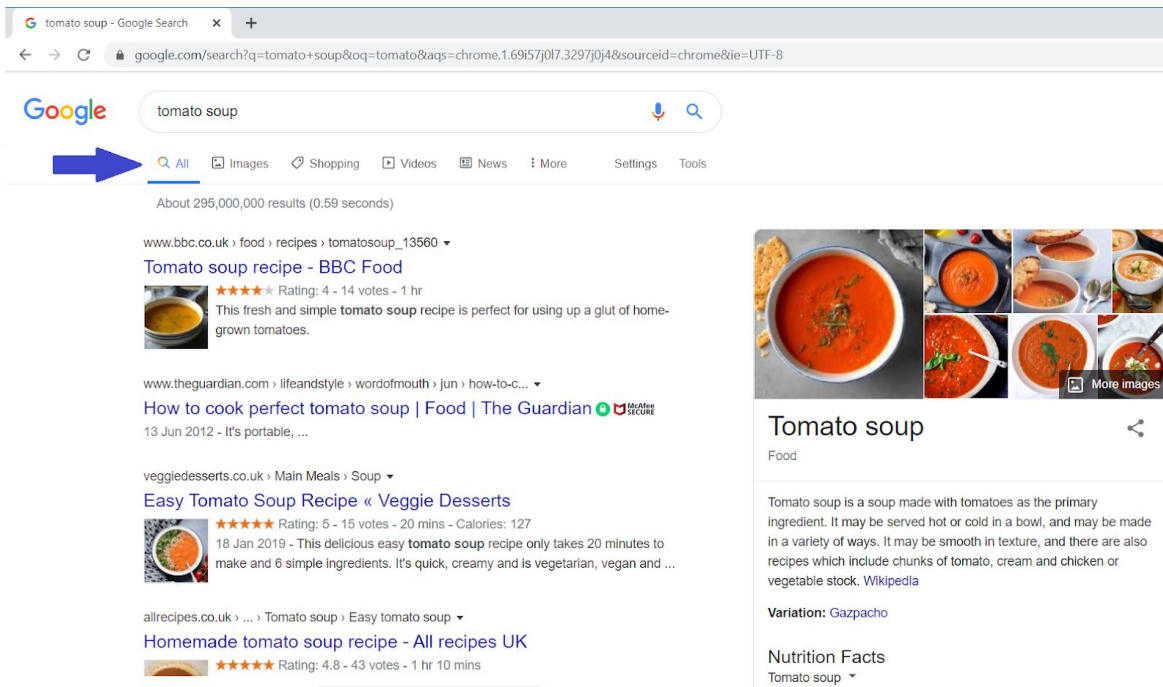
tomato soup - Google Search ×
+
google.com/search?q=tomato+soup&oq=tomato&aqs=chrome.1.69i57j0l7.3297j0j4&sourceid=chrome&ie=UTF-8

Google
tomato soup

All Images Shopping Videos News More Settings Tools

About 295,000,000 results (0.59 seconds)

www.bbc.co.uk › food › recipes › tomatosoup_13560
Tomato soup recipe - BBC Food
Rating: 4 - 14 votes - 1 hr
This fresh and simple **tomato soup** recipe is perfect for using up a glut of home-grown tomatoes.

www.theguardian.com › lifeandstyle › wordofmouth › jun › how-to-c...
How to cook perfect tomato soup | Food | The Guardian McAfee SECURE
13 Jun 2012 - It's portable, ...

veggiedesserts.co.uk › Main Meals › Soup
Easy Tomato Soup Recipe « Veggie Desserts
Rating: 5 - 15 votes - 20 mins - Calories: 127
18 Jan 2019 - This delicious easy **tomato soup** recipe only takes 20 minutes to make and 6 simple ingredients. It's quick, creamy and is vegetarian, vegan and ...

allrecipes.co.uk › ... › Tomato soup › Easy tomato soup
Homemade tomato soup recipe - All recipes UK
Rating: 4.8 - 43 votes - 1 hr 10 mins

More images

Tomato soup
Food

Tomato soup is a soup made with tomatoes as the primary ingredient. It may be served hot or cold in a bowl, and may be made in a variety of ways. It may be smooth in texture, and there are also recipes which include chunks of tomato, cream and chicken or vegetable stock. Wikipedia

Variation: Gazpacho

Nutrition Facts
Tomato soup